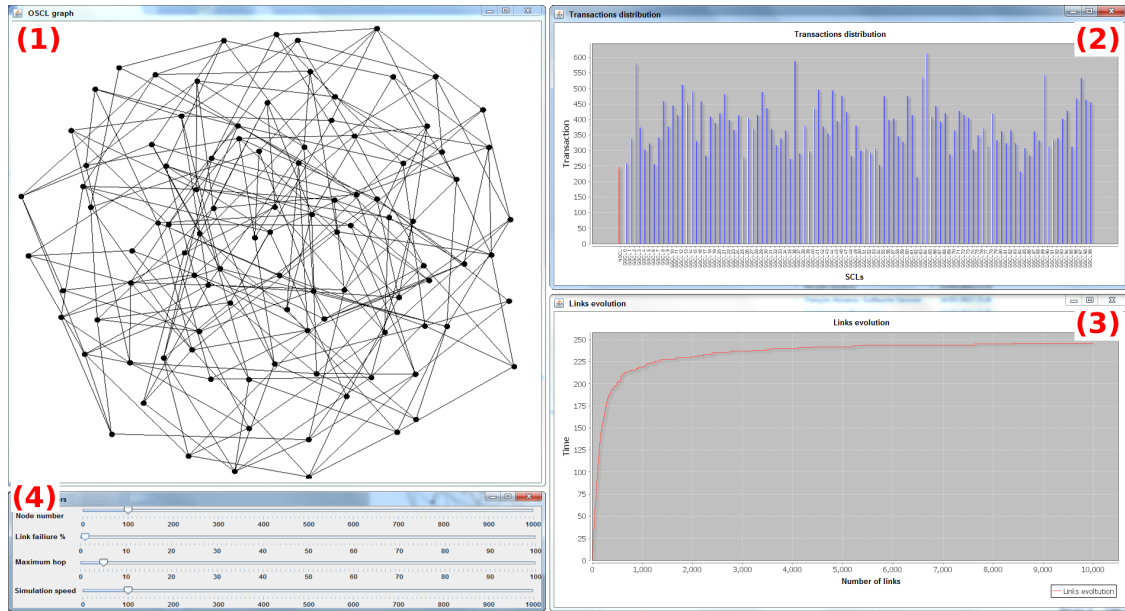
OSCL graph

(1)

Transactions distribution

(2)

Transactions distribution

Transaction

600
550
500
450
400
350
300
250
200
150
100
50
0

SCLs

Links evolution

(3)

Links evolution

Time

250
225
200
175
150
125
100
75
50
25
0

0 1,000 2,000 3,000 4,000 5,000 6,000 7,000 8,000 9,000 10,000

Number of links

Links evolution

(4)

Node number

0 100 200 300 400 500 600 700 800 900 1000

Link faiiiure %

0 10 20 30 40 50 60 70 80 90 100

Maximum hop

0 10 20 30 40 50 60 70 80 90 100

Simulation speed

0 100 200 300 400 500 600 700 800 900 1000